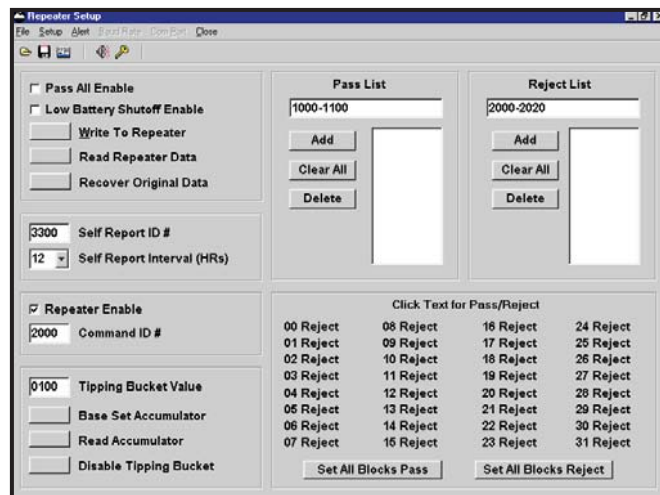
Repeater Setup
File Setup Alert Baud Rate Com Port Close

Pass All Enable
Low Battery Shutoff Enable
Write To Repeater
Read Repeater Data
Recover Original Data

3300 Self Report ID #
12 Self Report Interval (HRs)

Repeater Enable
2000 Command ID #

0100 Tipping Bucket Value
Base Set Accumulator
Read Accumulator
Disable Tipping Bucket

Pass List
1000-1100
Add
Clear All
Delete

Reject List
2000-2020
Add
Clear All
Delete

Click Text for Pass/Reject

| | | | |
|---|---|---|---|
| 00 Reject | 08 Reject | 16 Reject | 24 Reject |
| 01 Reject | 09 Reject | 17 Reject | 25 Reject |
| 02 Reject | 10 Reject | 18 Reject | 26 Reject |
| 03 Reject | 11 Reject | 19 Reject | 27 Reject |
| 04 Reject | 12 Reject | 20 Reject | 28 Reject |
| 05 Reject | 13 Reject | 21 Reject | 29 Reject |
| 06 Reject | 14 Reject | 22 Reject | 30 Reject |
| 07 Reject | 15 Reject | 23 Reject | 31 Reject |

Set All Blocks Pass
Set All Blocks Reject